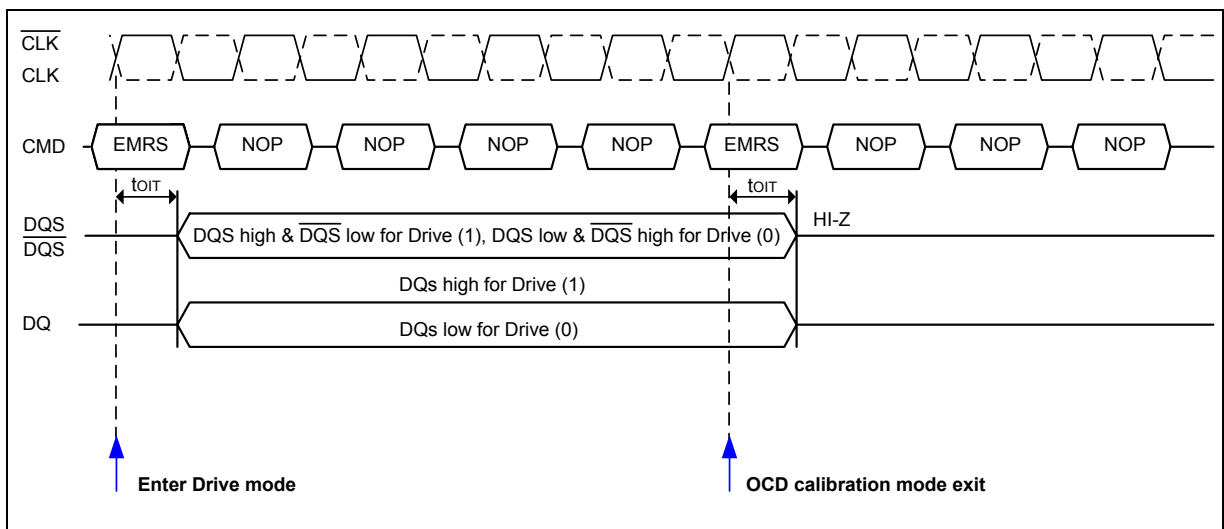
$\overline{\text{CLK}}$
CLK

CMD EMRS NOP NOP NOP NOP EMRS NOP NOP NOP

$t_{OIT}$ $t_{OIT}$

DQS
$\overline{\text{DQS}}$

DQS high & $\overline{\text{DQS}}$ low for Drive (1), DQS low & $\overline{\text{DQS}}$ high for Drive (0)

HI-Z

DQs high for Drive (1)

DQ

DQs low for Drive (0)

Enter Drive mode

OCD calibration mode exit